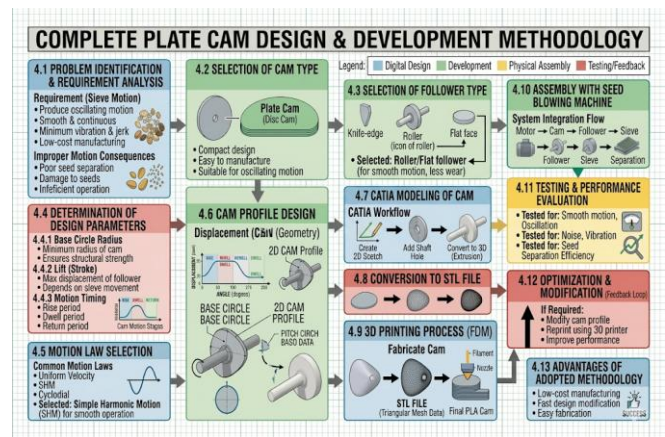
COMPLETE PLATE CAM DESIGN & DEVELOPMENT METHODOLOGY

Legend: Digital Design | Development | Physical Assembly | Testing/Feedback

4.1 PROBLEM IDENTIFICATION & REQUIREMENT ANALYSIS

Requirement (Sieve Motion)
• Produce oscillating motion
• Smooth & continuous
• Minimum vibration & jerk
• Low-cost manufacturing

Improper Motion Consequences
• Poor seed separation
• Damage to seeds
• Ineficient operation

4.2 SELECTION OF CAM TYPE

Plate Cam (Disc Cam)

• Compact design
• Easy to manufacture
• Suitable for oscillating motion

4.3 SELECTION OF FOLLOWER TYPE

Knife-edge
Roller (icon of roller)
Flat face

• Selected: Roller/Flat follower (for smooth motion, less wear)

4.10 ASSEMBLY WITH SEED BLOWING MACHINE

System Integration Flow
Motor → Cam → Follower → Sieve

Follower
Sieve
Separation

4.4 DETERMINATION OF DESIGN PARAMETERS

4.4.1 Base Circle Radius
• Minimum radius of cam
• Ensures structural strength

4.4.2 Lift (Stroke)
• Max displacement of follower
• Depends on sieve movement

4.4.3 Motion Timing
• Rise period
• Dwell period
• Return period

RISE DWELL RETURN
Cam Motion Stages

4.6 CAM PROFILE DESIGN

Displacement (Cāiv (Geometry)

RISE DWELL RETURN DWELL
DISPLACEMENT
ANGLE (Degrees)

2D CAM Profile

BASE CIRCLE
BASE CIRCLE

2D CAM PROFILE

PITCH CIRCH
BASO DATA

4.7 CATIA MODELING OF CAM

CATIA Workflow

Create 2D Scetch
Add Shaft Hole
Convert to 3D (Extrusion)

4.11 TESTING & PERFORMANCE EVALUATION

• Tested for: Smooth motion, Oscillation
• Tested for: Noise, Vibration
• Tested for: Seed Separation Efficiency

4.8 CONVERSION TO STL FILE

4.12 OPTIMIZATION & MODIFICATION (Feedback Loop)

If Required:
• Modify cam profile
• Reprint using 3D printer
• Improve performance

4.5 MOTION LAW SELECTION

Common Motion Laws
• Uniform Velocity
• SHM
• Cycloidal
• Selected: Simple Harmonic Motion (SHM) for smooth operation

4.9 3D PRINTING PROCESS (FDM)

Fabricate Cam

Filament
Nozzle

STL FILE
(Triangular Mesh Data)

Final PLA Cam

4.13 ADVANTAGES OF ADOPTED METHODOLOGY

• Low-cost manufacturing
• Fast design modification
• Easy fabrication

SUCCESS